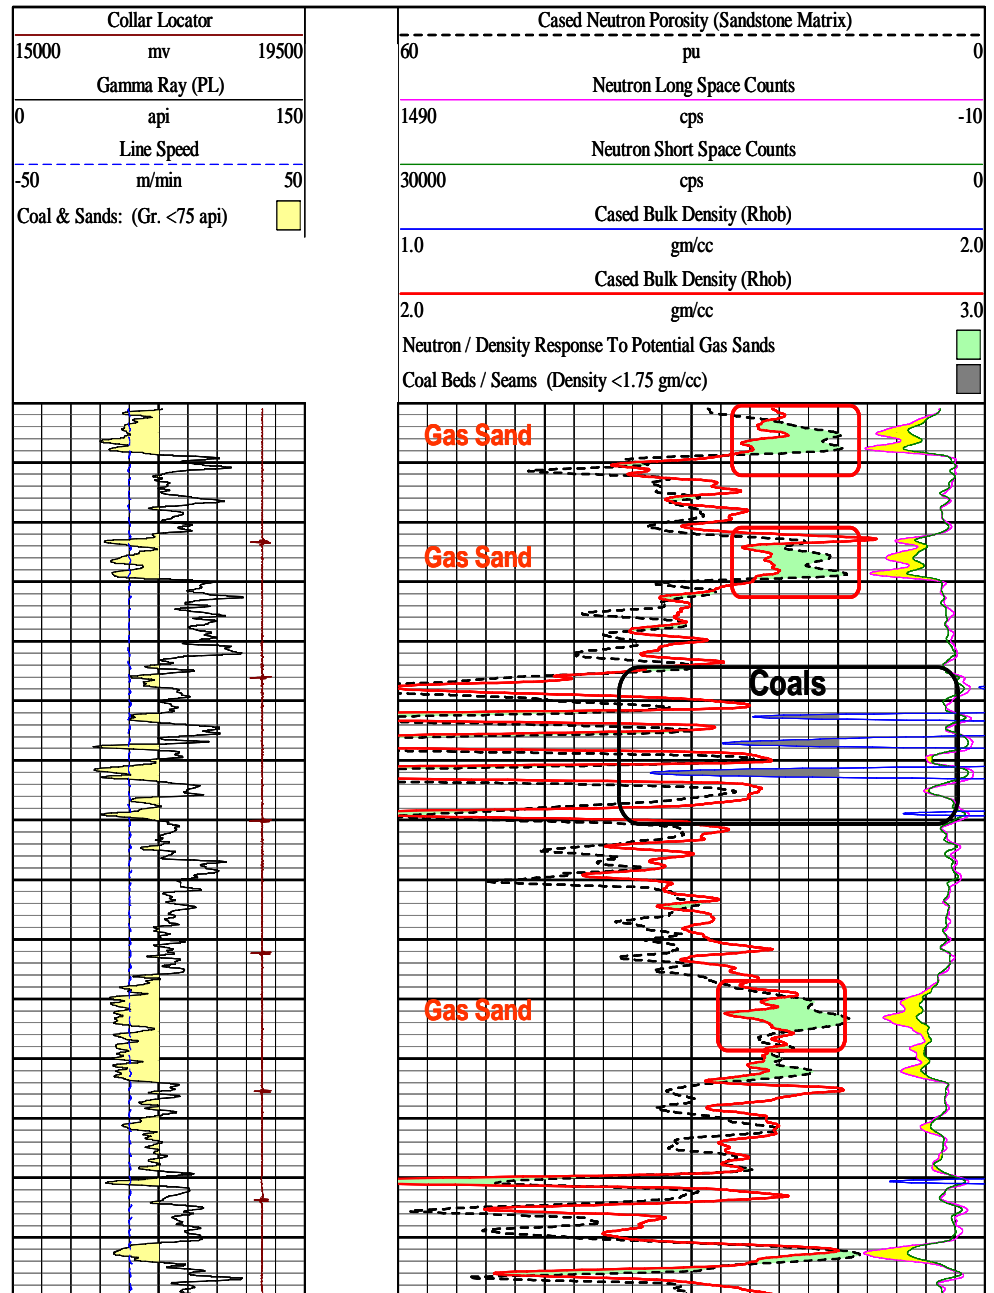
Collar Locator
15000 mv 19500
Gamma Ray (PL)
0 api 150
Line Speed
-50 m/min 50
Coal & Sands: (Gr. <75 api)

Cased Neutron Porosity (Sandstone Matrix)
60 pu 0
Neutron Long Space Counts
1490 cps -10
Neutron Short Space Counts
30000 cps 0
Cased Bulk Density (Rhob)
1.0 gm/cc 2.0
Cased Bulk Density (Rhob)
2.0 gm/cc 3.0
Neutron / Density Response To Potential Gas Sands
Coal Beds / Seams (Density <1.75 gm/cc)

Gas Sand

Gas Sand

Coals

Gas Sand